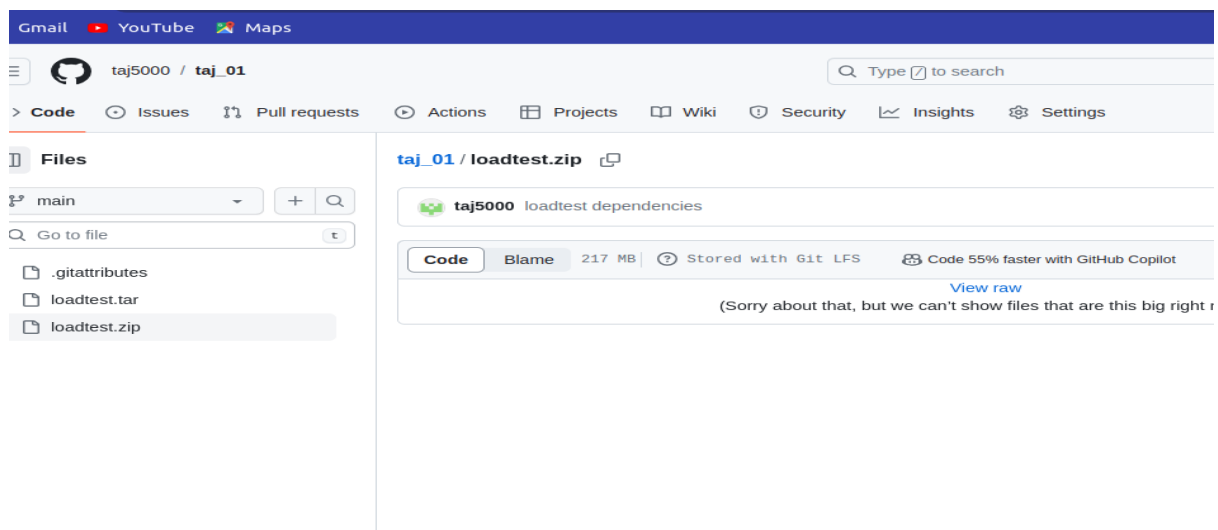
Gmail YouTube Maps

taj5000 / taj_01

Type / to search

Code Issues Pull requests Actions Projects Wiki Security Insights Settings

Files

main

Go to file t

.gitattributes

loadtest.tar

loadtest.zip

taj_01 / loadtest.zip

taj5000 loadtest dependencies

Code Blame 217 MB Stored with Git LFS Code 55% faster with GitHub Copilot

View raw

(Sorry about that, but we can't show files that are this big right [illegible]